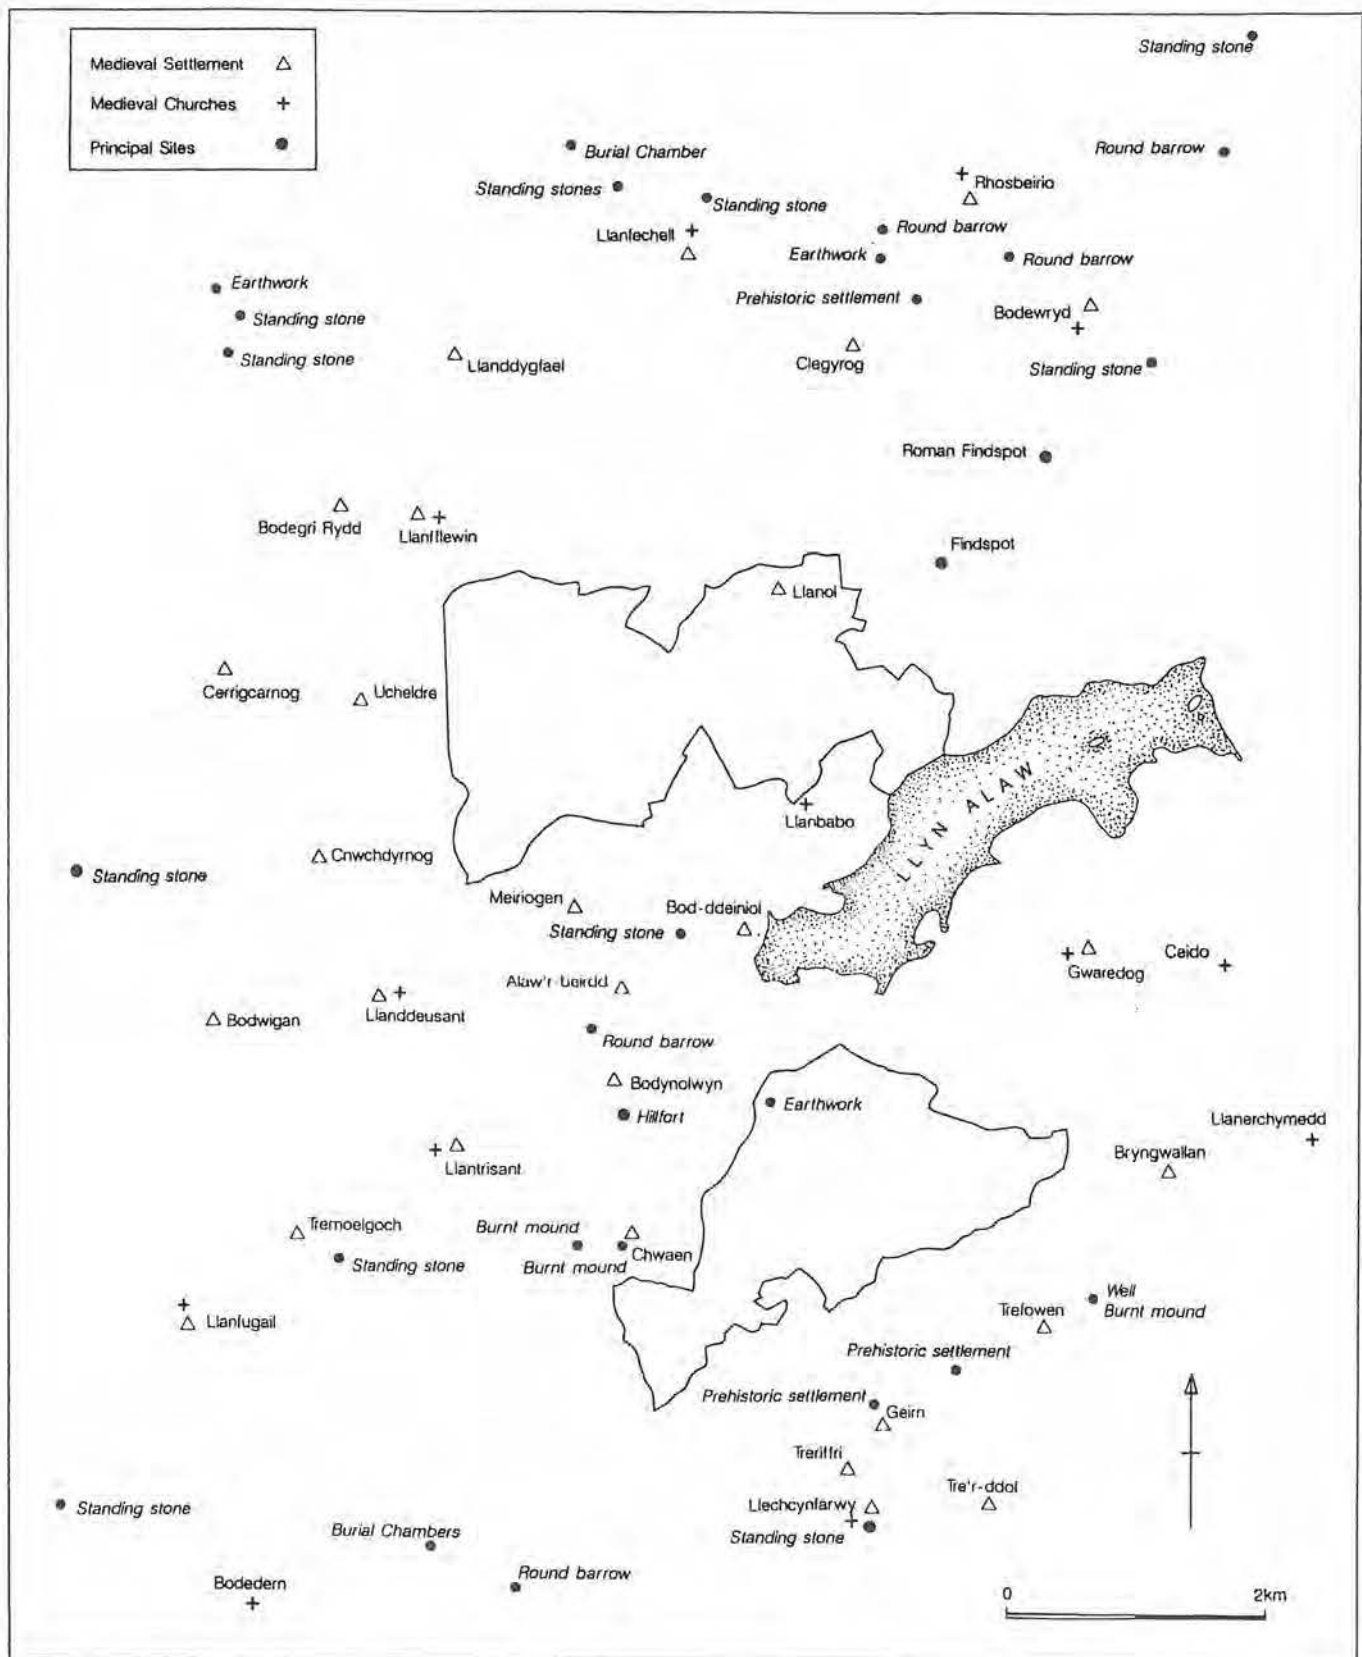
| Medieval Settlement | △ |
|---|---|
| Medieval Churches | + |
| Principal Sites | ● |

Standing stone

Burial Chamber

Round barrow

Standing stones

Standing stone

Rhosbeirio

Llanfechell

Round barrow

Earthwork

Round barrow

Earthwork

Standing stone

Prehistoric settlement

Bodewryd

Standing stone

Llanddygfael

Clegyrog

Standing stone

Roman Findspot

Bodegri Rydd

Llanfflewin

Findspot

Llanol

Cerrigcarnog

Ucheldre

LLYN ALAW

Llanbabo

Cnwchdyrnog

Standing stone

Meiriogen

Bod-ddeiniol

Standing stone

Gwaredog

Ceido

Alaw'r beirdd

Bodwigan

Llanddeusant

Round barrow

Bodynolwyn

Earthwork

Hillfort

Llanerchymedd

Llantrisant

Bryngwallan

Tremoelgoch

Burnt mound

Chwaen

Standing stone

Burnt mound

Well

Trefowen

Burnt mound

Llanfugail

Prehistoric settlement

Prehistoric settlement

Geirn

Treiffri

Tre'r-ddol

Llechcynfarwy

Standing stone

Standing stone

Burial Chambers

Bodedern

Round barrow

0

2km